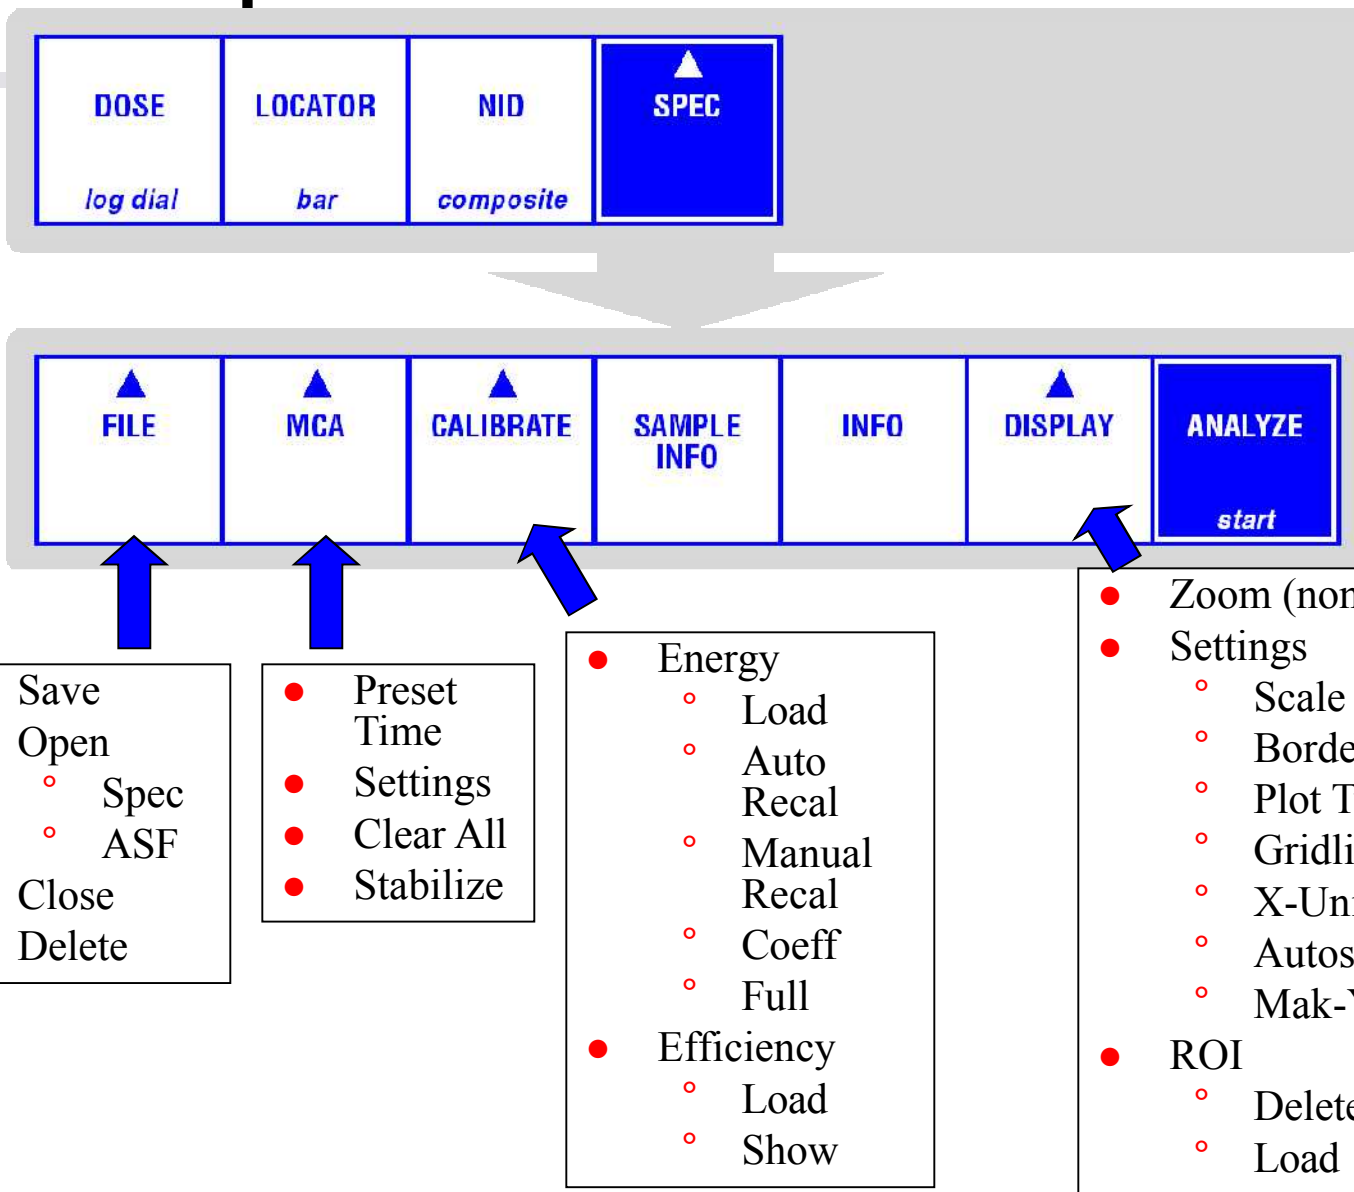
DOSE
log dial

LOCATOR
bar

NID
composite

SPEC

FILE

MCA

CALIBRATE

SAMPLE INFO

INFO

DISPLAY

ANALYZE
start

Save
Open
- Spec
- ASF
Close
Delete

- Preset Time
- Settings
- Clear All
- Stabilize

- Energy
  - Load
  - Auto Recal
  - Manual Recal
  - Coeff
  - Full
- Efficiency
  - Load
  - Show

- Zoom (non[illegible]
- Settings
  - Scale
  - Borde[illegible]
  - Plot T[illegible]
  - Gridli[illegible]
  - X-Un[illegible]
  - Autos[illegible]
  - Mak-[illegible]
- ROI
  - Delete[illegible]
  - Load